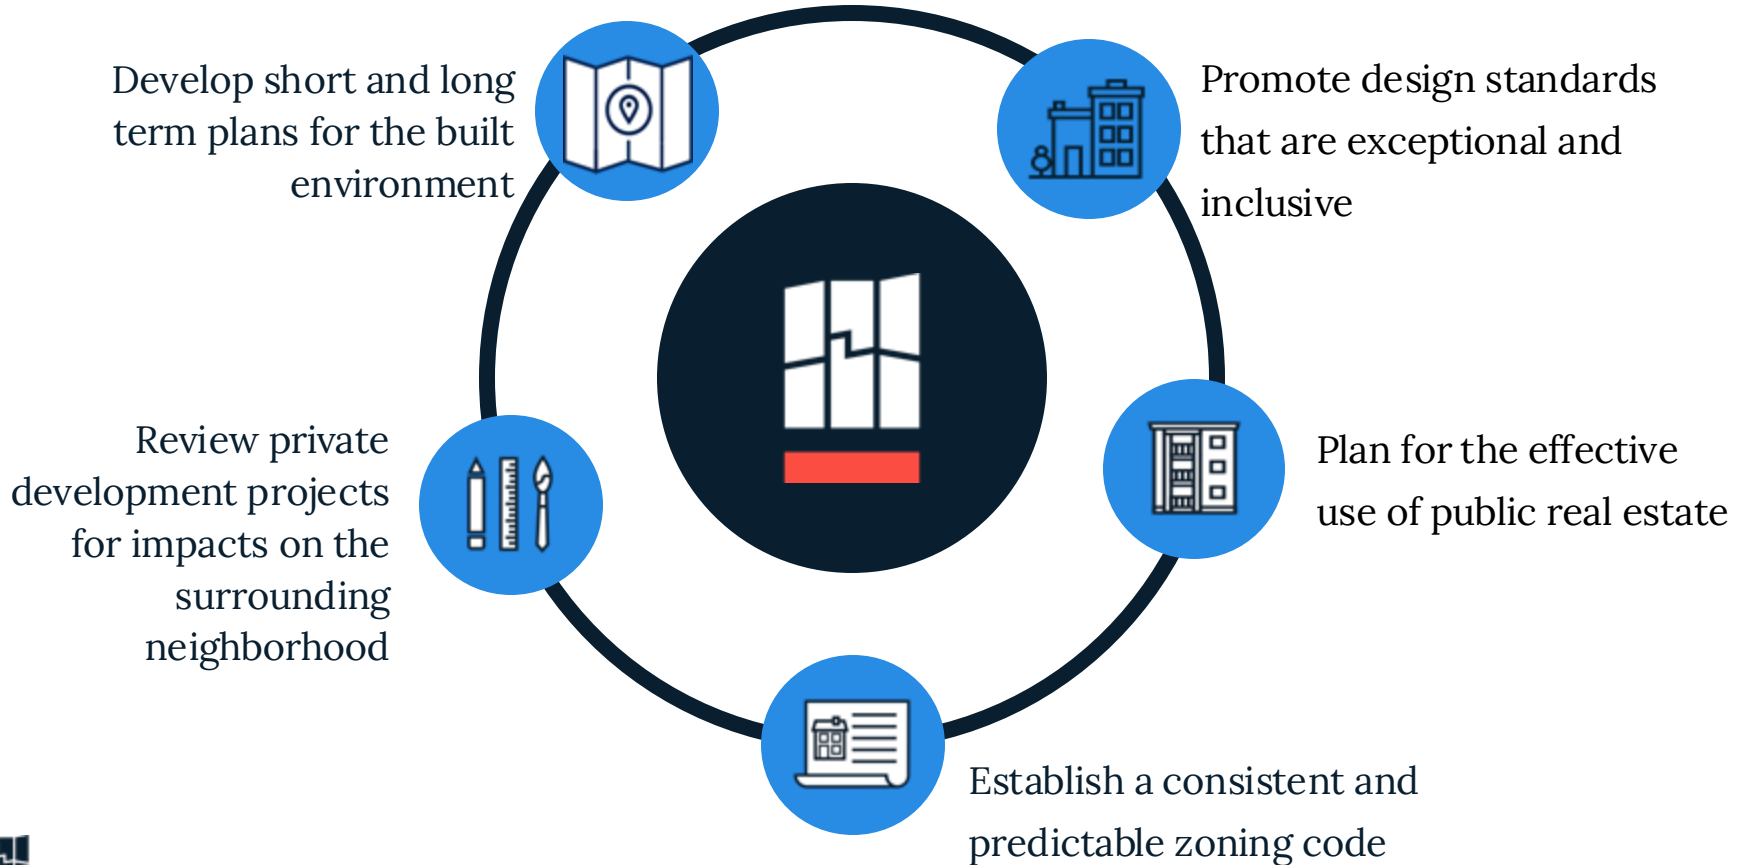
Develop short and long term plans for the built environment

Promote design standards that are exceptional and inclusive

Review private development projects for impacts on the surrounding neighborhood

Plan for the effective use of public real estate

Establish a consistent and predictable zoning code